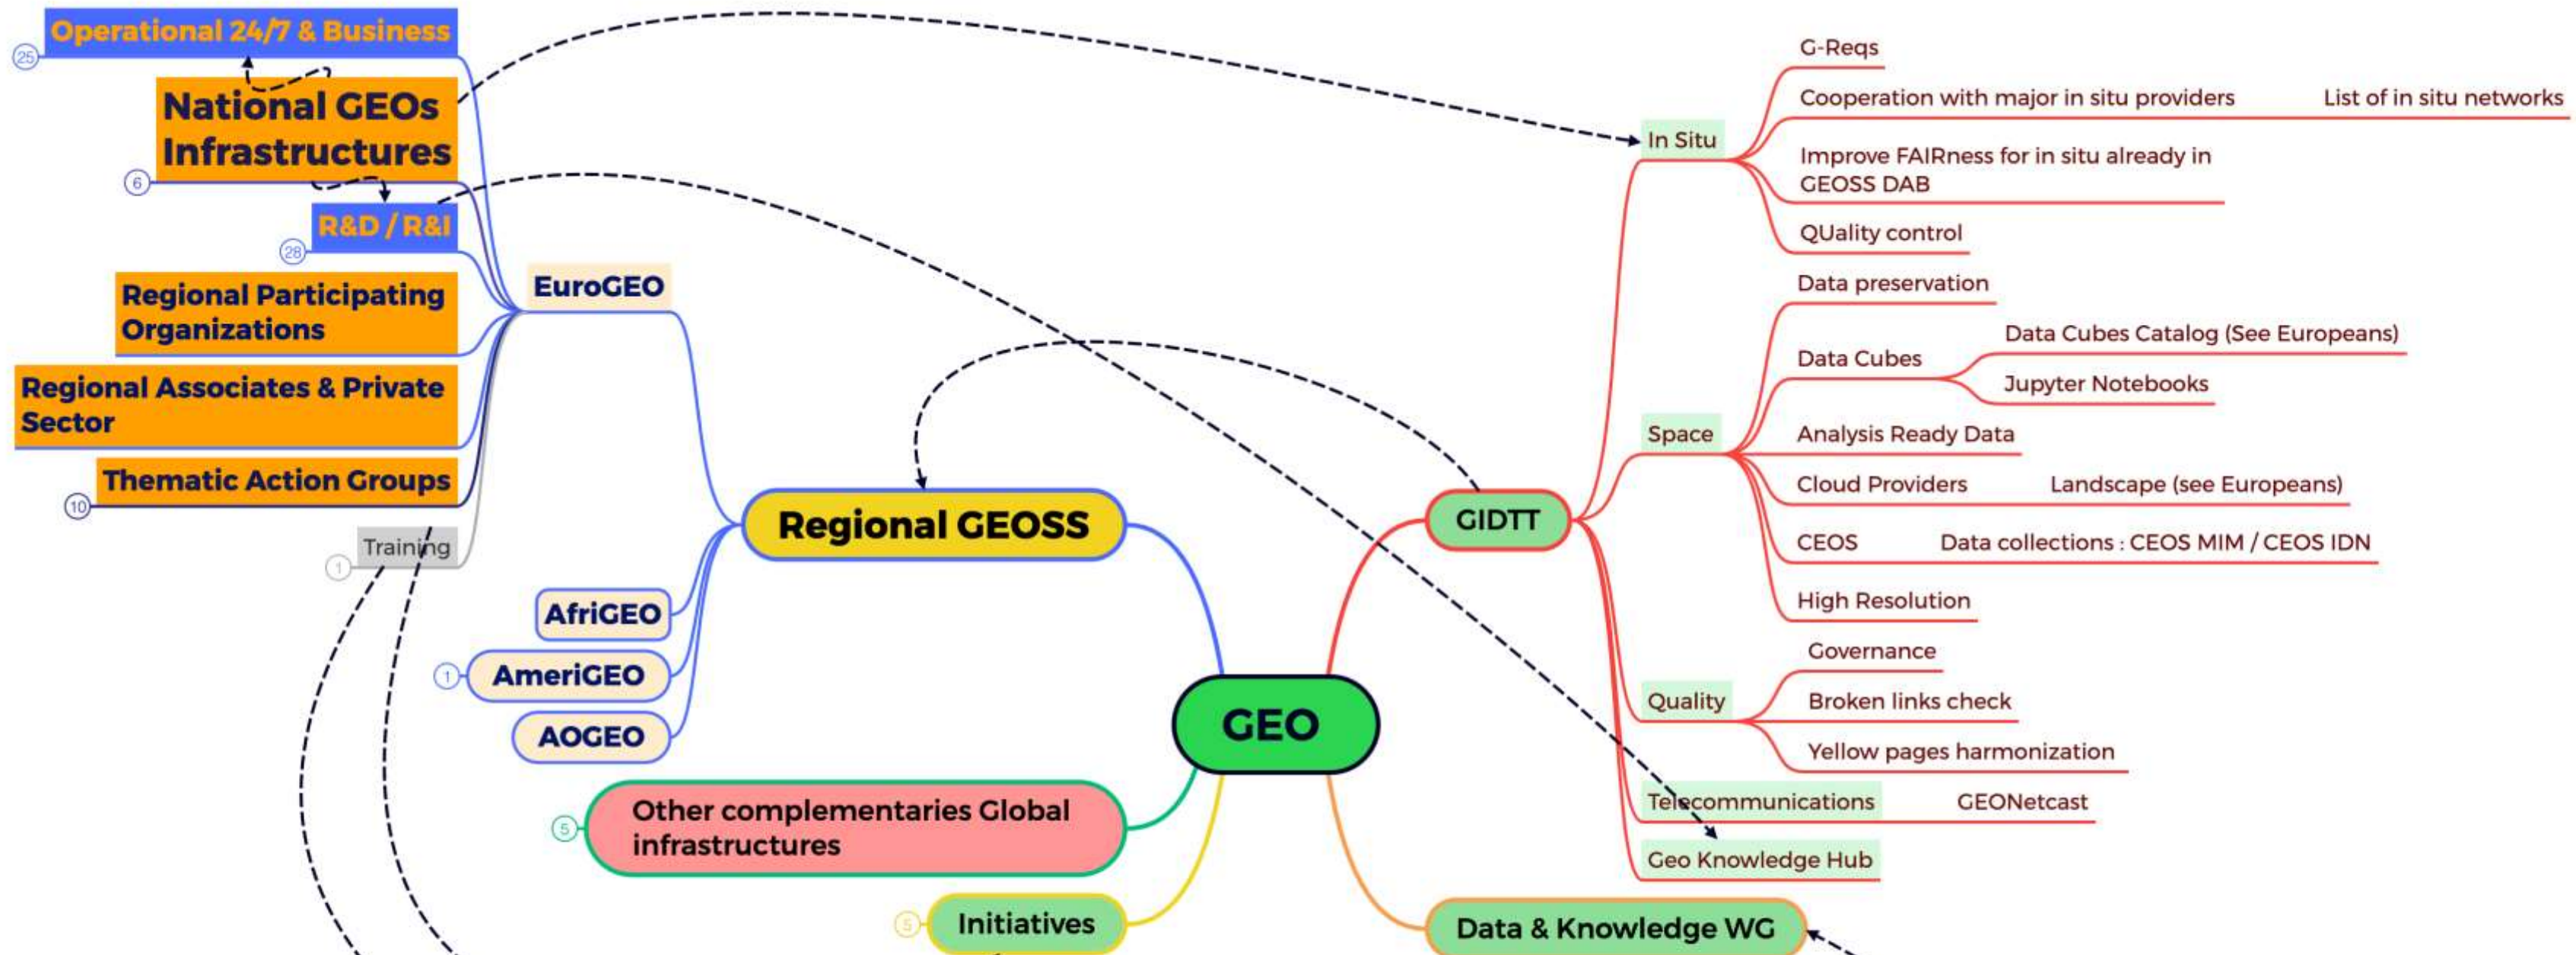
Operational 24/7 & Business
25
National GEOs Infrastructures
6
R&D / R&I
28
Regional Participating Organizations
Regional Associates & Private Sector
Thematic Action Groups
10
Training
1
EuroGEO
Regional GEOSS
AfriGEO
1
AmeriGEO
AOGEO
5
Other complementaries Global infrastructures
5
Initiatives
GEO
GIDTT
Data & Knowledge WG
In Situ
G-Reqs
Cooperation with major in situ providers
List of in situ networks
Improve FAIRness for in situ already in GEOSS DAB
QUality control
Space
Data preservation
Data Cubes
Data Cubes Catalog (See Europeans)
Jupyter Notebooks
Analysis Ready Data
Cloud Providers
Landscape (see Europeans)
CEOS
Data collections : CEOS MIM / CEOS IDN
High Resolution
Quality
Governance
Broken links check
Yellow pages harmonization
Telecommunications
GEONetcast
Geo Knowledge Hub